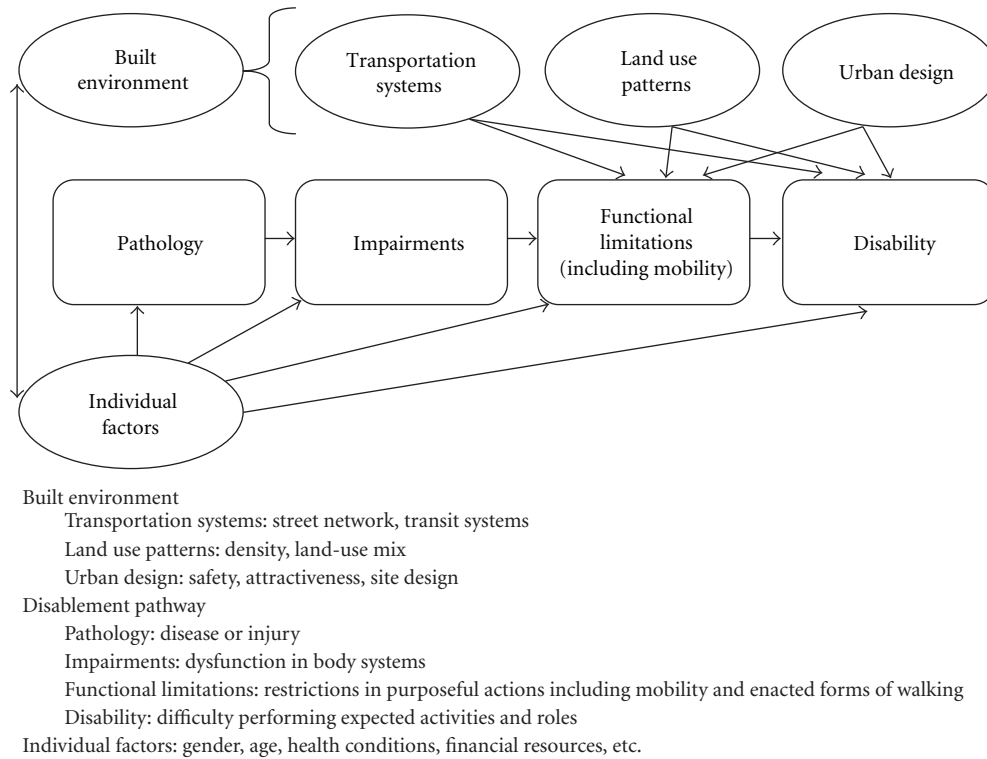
Built environment

Transportation systems

Land use patterns

Urban design

Pathology

Impairments

Functional limitations (including mobility)

Disability

Individual factors

Built environment
Transportation systems: street network, transit systems
Land use patterns: density, land-use mix
Urban design: safety, attractiveness, site design
Disablement pathway
Pathology: disease or injury
Impairments: dysfunction in body systems
Functional limitations: restrictions in purposeful actions including mobility and enacted forms of walking
Disability: difficulty performing expected activities and roles
Individual factors: gender, age, health conditions, financial resources, etc.